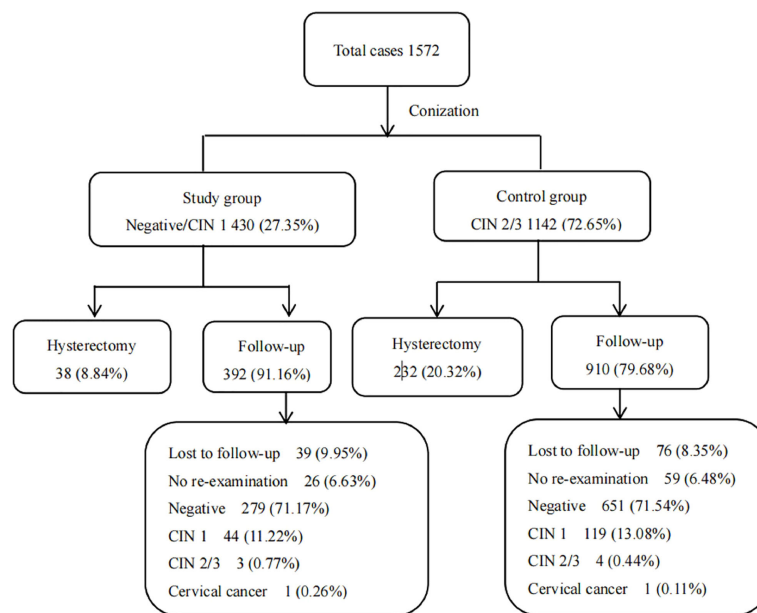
Total cases 1572

Conization

Study group
Negative/CIN 1 430 (27.35%)

Control group
CIN 2/3 1142 (72.65%)

Hysterectomy
38 (8.84%)

Follow-up
392 (91.16%)

Hysterectomy
232 (20.32%)

Follow-up
910 (79.68%)

Lost to follow-up 39 (9.95%)
No re-examination 26 (6.63%)
Negative 279 (71.17%)
CIN 1 44 (11.22%)
CIN 2/3 3 (0.77%)
Cervical cancer 1 (0.26%)

Lost to follow-up 76 (8.35%)
No re-examination 59 (6.48%)
Negative 651 (71.54%)
CIN 1 119 (13.08%)
CIN 2/3 4 (0.44%)
Cervical cancer 1 (0.11%)